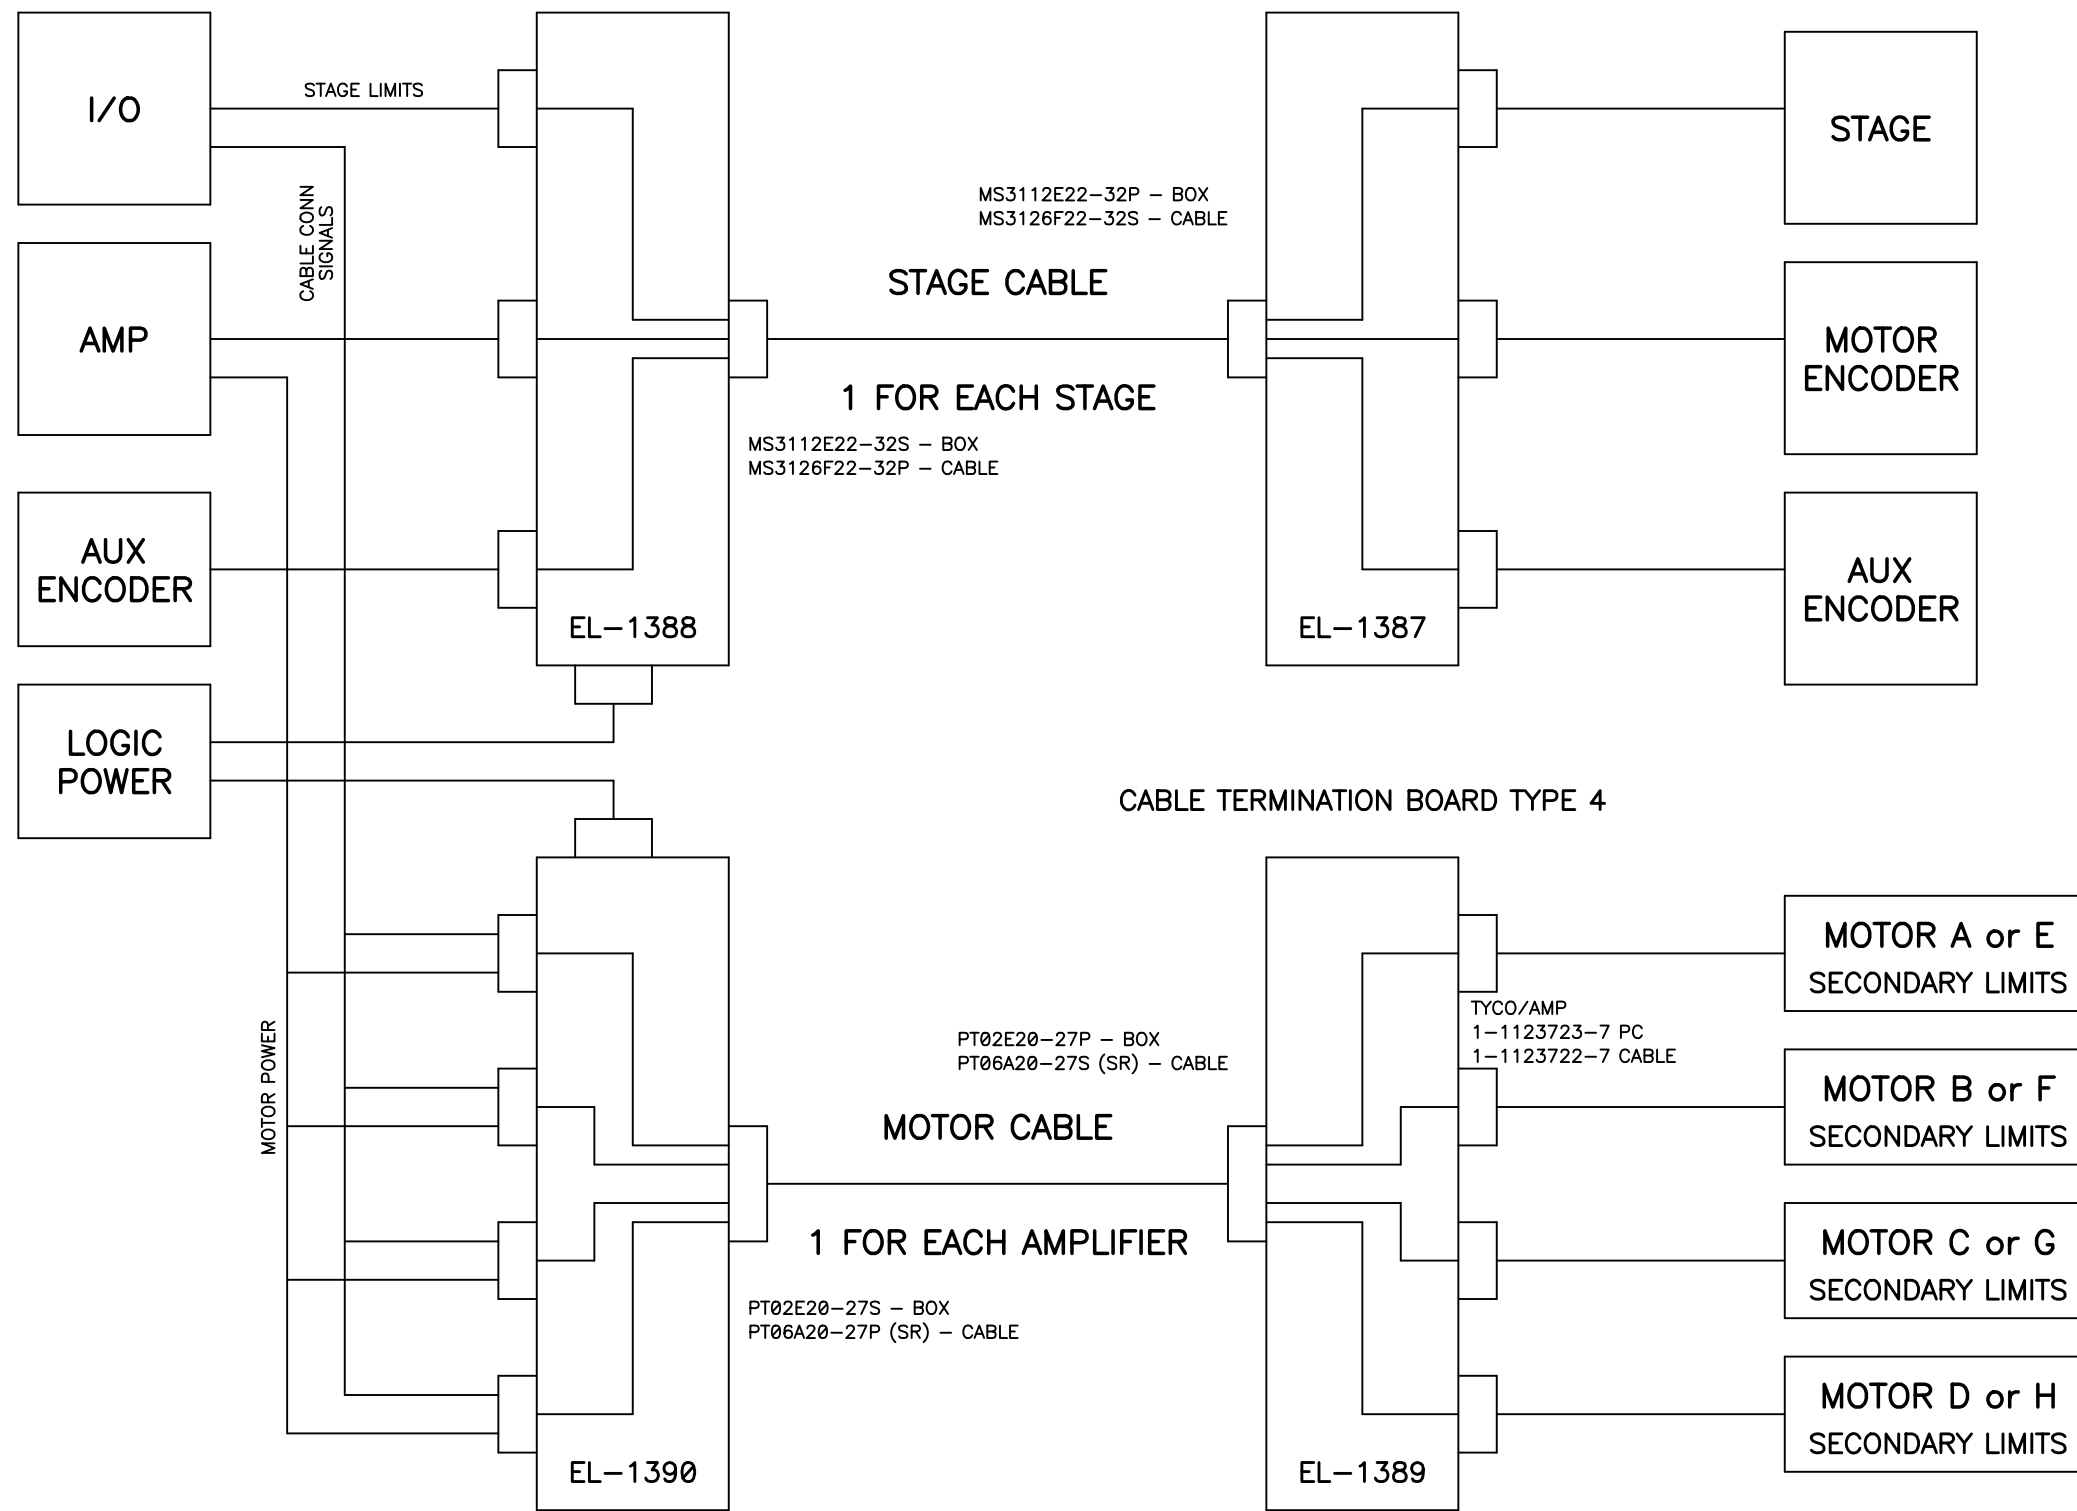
I/O

STAGE LIMITS

CABLE CONN SIGNALS

AMP

AUX ENCODER

LOGIC POWER

MOTOR POWER

EL–1388

MS3112E22–32P – BOX
MS3126F22–32S – CABLE

STAGE CABLE

1 FOR EACH STAGE

MS3112E22–32S – BOX
MS3126F22–32P – CABLE

EL–1387

STAGE

MOTOR ENCODER

AUX ENCODER

CABLE TERMINATION BOARD TYPE 4

EL–1390

PT02E20–27P – BOX
PT06A20–27S (SR) – CABLE

MOTOR CABLE

1 FOR EACH AMPLIFIER

PT02E20–27S – BOX
PT06A20–27P (SR) – CABLE

EL–1389

TYCO/AMP
1–1123723–7 PC
1–1123722–7 CABLE

MOTOR A or E
SECONDARY LIMITS

MOTOR B or F
SECONDARY LIMITS

MOTOR C or G
SECONDARY LIMITS

MOTOR D or H
SECONDARY LIMITS